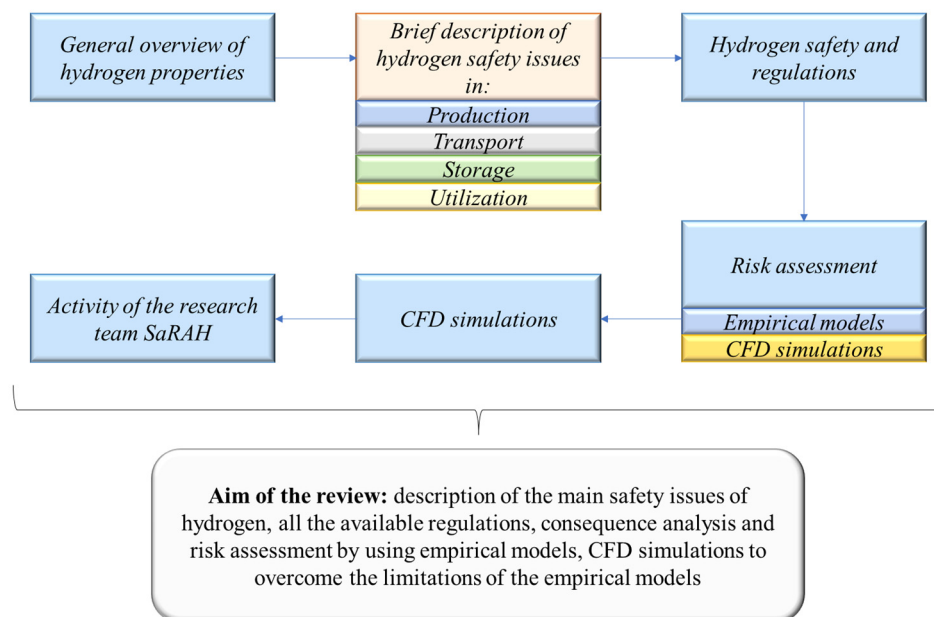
General overview of hydrogen properties

Brief description of hydrogen safety issues in:

Production

Transport

Storage

Utilization

Hydrogen safety and regulations

Risk assessment

Empirical models

CFD simulations

CFD simulations

Activity of the research team SaRAH

**Aim of the review:** description of the main safety issues of hydrogen, all the available regulations, consequence analysis and risk assessment by using empirical models, CFD simulations to overcome the limitations of the empirical models